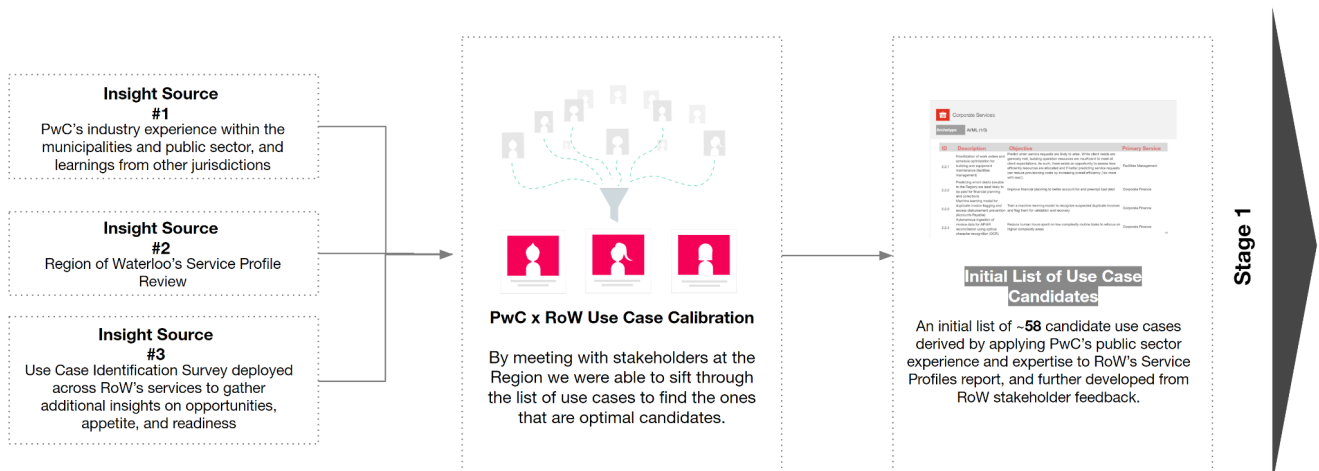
Insight Source
#1
PwC's industry experience within the municipalities and public sector, and learnings from other jurisdictions

Insight Source
#2
Region of Waterloo's Service Profile Review

Insight Source
#3
Use Case Identification Survey deployed across RoW's services to gather additional insights on opportunities, appetite, and readiness

PwC x RoW Use Case Calibration

By meeting with stakeholders at the Region we were able to sift through the list of use cases to find the ones that are optimal candidates.

Corporate Services

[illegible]

Initial List of Use Case Candidates

An initial list of ~58 candidate use cases derived by applying PwC's public sector experience and expertise to RoW's Service Profiles report, and further developed from RoW stakeholder feedback.

Stage 1